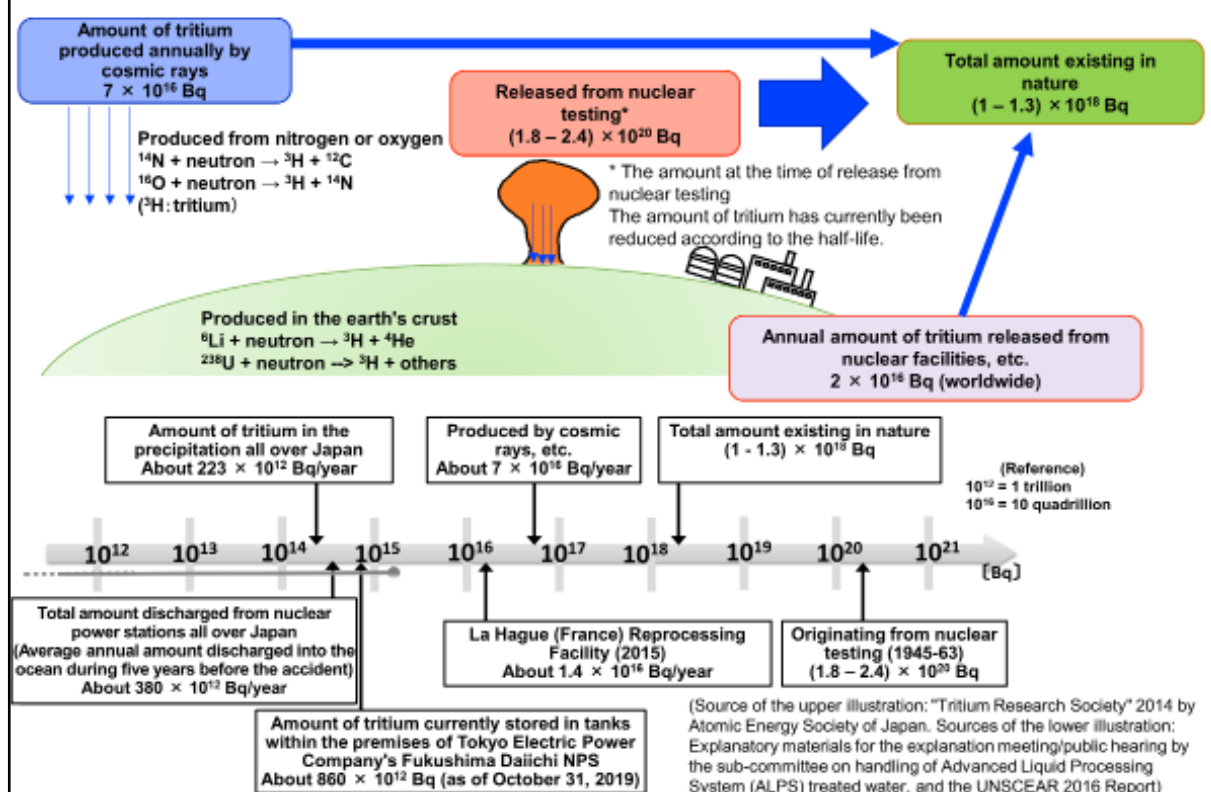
Amount of tritium produced annually by cosmic rays
$7 \times 10^{16}$ Bq

Released from nuclear testing*
$(1.8 – 2.4) \times 10^{20}$ Bq

Total amount existing in nature
$(1 – 1.3) \times 10^{18}$ Bq

Produced from nitrogen or oxygen
$^{14}N$ + neutron → $^{3}H$ + $^{12}C$
$^{16}O$ + neutron → $^{3}H$ + $^{14}N$
($^{3}H$: tritium)

* The amount at the time of release from nuclear testing
The amount of tritium has currently been reduced according to the half-life.

Produced in the earth's crust
$^{6}Li$ + neutron → $^{3}H$ + $^{4}He$
$^{238}U$ + neutron --> $^{3}H$ + others

Annual amount of tritium released from nuclear facilities, etc.
$2 \times 10^{16}$ Bq (worldwide)

Amount of tritium in the precipitation all over Japan
About $223 \times 10^{12}$ Bq/year

Produced by cosmic rays, etc.
About $7 \times 10^{16}$ Bq/year

Total amount existing in nature
$(1 - 1.3) \times 10^{18}$ Bq

(Reference)
$10^{12}$ = 1 trillion
$10^{16}$ = 10 quadrillion

$10^{12}$ $10^{13}$ $10^{14}$ $10^{15}$ $10^{16}$ $10^{17}$ $10^{18}$ $10^{19}$ $10^{20}$ $10^{21}$ [Bq]

Total amount discharged from nuclear power stations all over Japan
(Average annual amount discharged into the ocean during five years before the accident)
About $380 \times 10^{12}$ Bq/year

La Hague (France) Reprocessing Facility (2015)
About $1.4 \times 10^{16}$ Bq/year

Originating from nuclear testing (1945-63)
$(1.8 – 2.4) \times 10^{20}$ Bq

Amount of tritium currently stored in tanks within the premises of Tokyo Electric Power Company's Fukushima Daiichi NPS
About $860 \times 10^{12}$ Bq (as of October 31, 2019)

(Source of the upper illustration: "Tritium Research Society" 2014 by Atomic Energy Society of Japan. Sources of the lower illustration: Explanatory materials for the explanation meeting/public hearing by the sub-committee on handling of Advanced Liquid Processing System (ALPS) treated water, and the UNSCEAR 2016 Report)